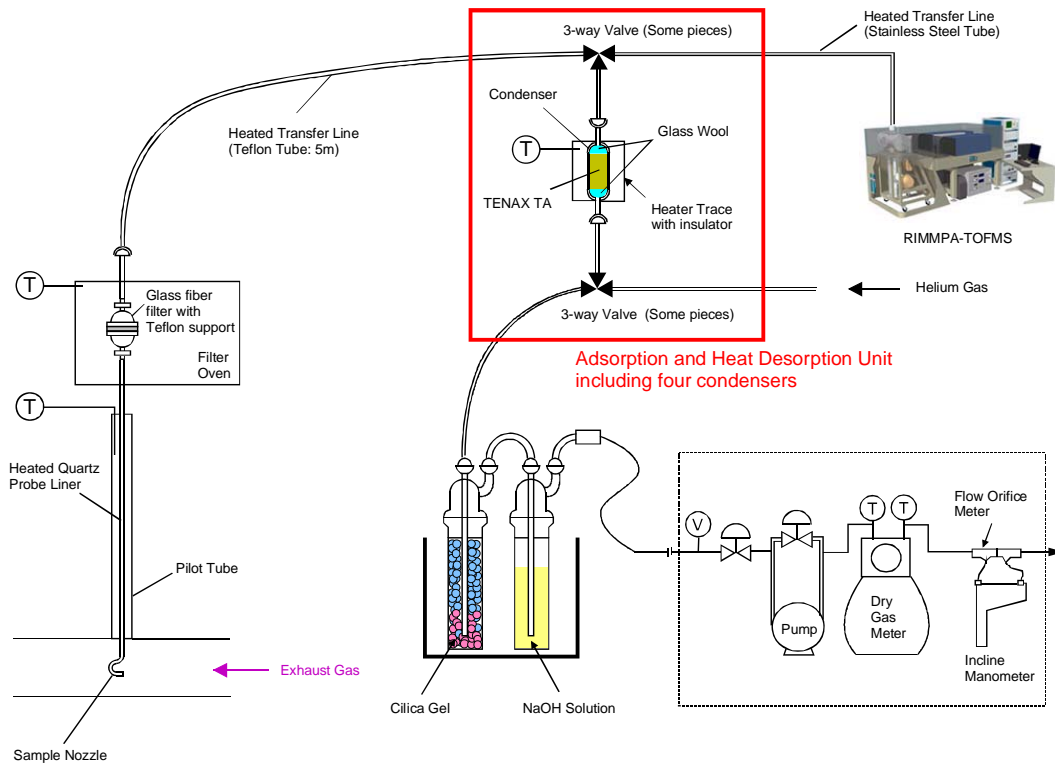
3-way Valve (Some pieces)

Heated Transfer Line (Stainless Steel Tube)

Condenser

Glass Wool

Heated Transfer Line (Teflon Tube: 5m)

T

TENAX TA

Heater Trace with insulator

RIMMPA-TOFMS

T

Glass fiber filter with Teflon support

Filter Oven

Helium Gas

3-way Valve (Some pieces)

Adsorption and Heat Desorption Unit including four condensers

T

Heated Quartz Probe Liner

Pilot Tube

V

T

T

Flow Orifice Meter

Pump

Dry Gas Meter

Incline Manometer

Exhaust Gas

Cilica Gel

NaOH Solution

Sample Nozzle